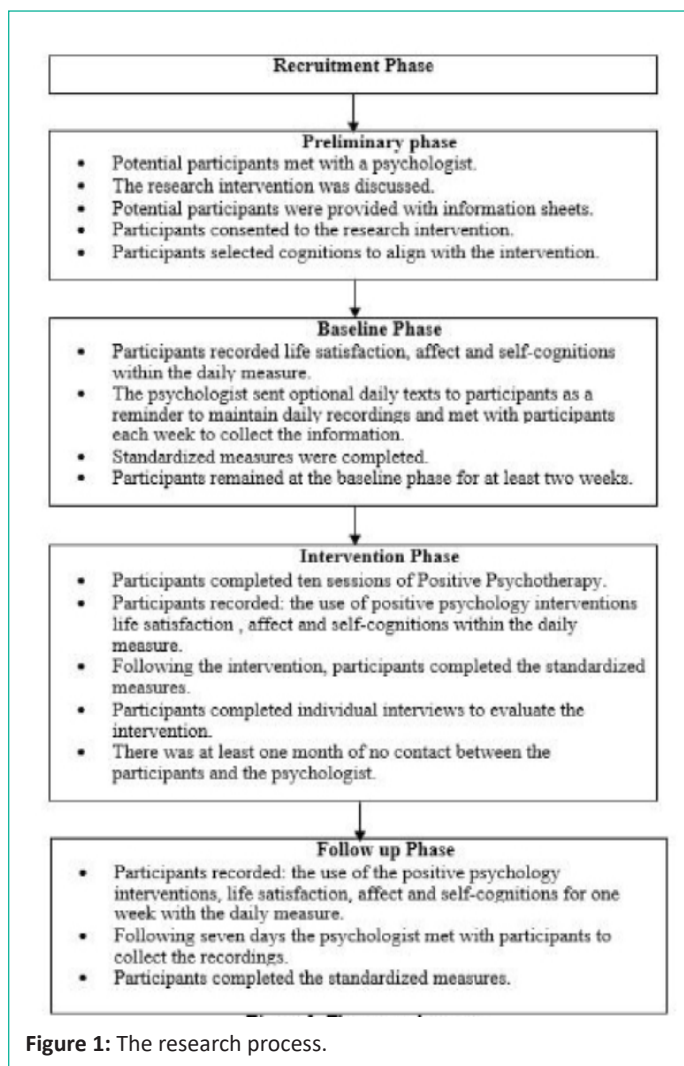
Recruitment Phase

Preliminary phase
- Potential participants met with a psychologist.
- The research intervention was discussed.
- Potential participants were provided with information sheets.
- Participants consented to the research intervention.
- Participants selected cognitions to align with the intervention.

Baseline Phase
- Participants recorded life satisfaction, affect and self-cognitions within the daily measure.
- The psychologist sent optional daily texts to participants as a reminder to maintain daily recordings and met with participants each week to collect the information.
- Standardized measures were completed.
- Participants remained at the baseline phase for at least two weeks.

Intervention Phase
- Participants completed ten sessions of Positive Psychotherapy.
- Participants recorded: the use of positive psychology interventions life satisfaction , affect and self-cognitions within the daily measure.
- Following the intervention, participants completed the standardized measures.
- Participants completed individual interviews to evaluate the intervention.
- There was at least one month of no contact between the participants and the psychologist.

Follow up Phase
- Participants recorded: the use of the positive psychology interventions, life satisfaction, affect and self-cognitions for one week with the daily measure.
- Following seven days the psychologist met with participants to collect the recordings.
- Participants completed the standardized measures.

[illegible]

Figure 1: The research process.